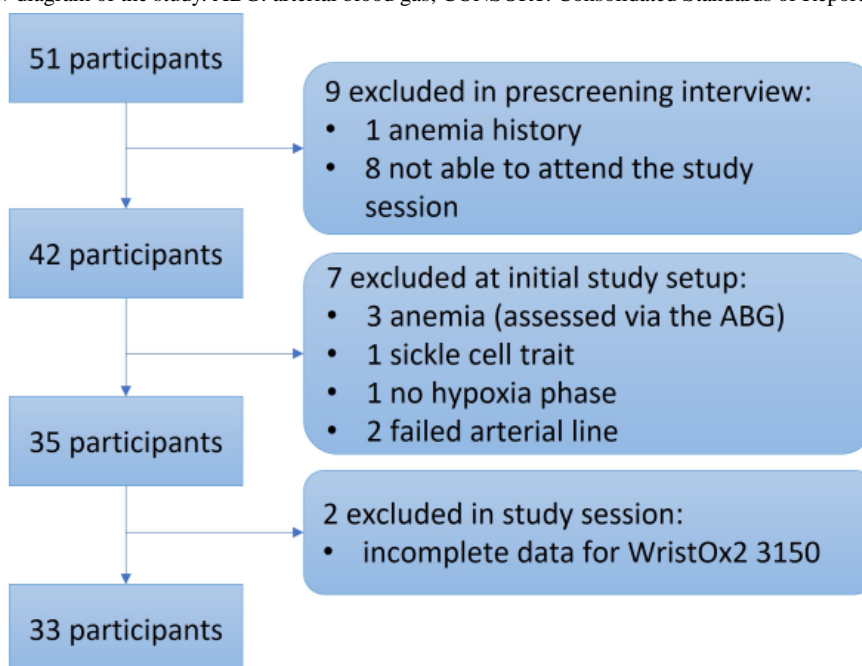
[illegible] diagram of the study. ABG: arterial blood gas; CONSORT: Consolidated Standards of Report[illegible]

51 participants

9 excluded in prescreening interview:
• 1 anemia history
• 8 not able to attend the study session

42 participants

7 excluded at initial study setup:
• 3 anemia (assessed via the ABG)
• 1 sickle cell trait
• 1 no hypoxia phase
• 2 failed arterial line

35 participants

2 excluded in study session:
• incomplete data for WristOx2 3150

33 participants